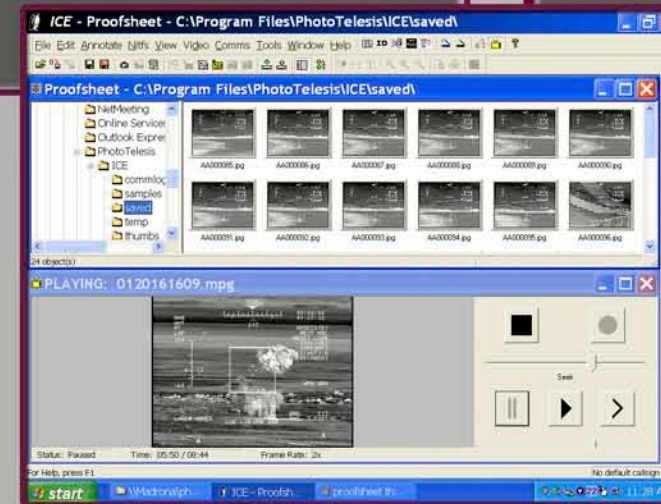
ICE - Proofsheet - C:\Program Files\PhotoTelesis\ICE\saved\

File Edit Annotate Nitfs View Video Comms Tools Window Help

Proofsheet - C:\Program Files\PhotoTelesis\ICE\saved\

NetMeeting
Online Services
Outlook Expres
PhotoTelesis
ICE
commlog
samples
saved
temp
thumbs

AA000085.jpg
AA000086.jpg
AA000087.jpg
AA000088.jpg
AA000089.jpg
AA000090.jpg
AA000091.jpg
AA000092.jpg
AA000093.jpg
AA000094.jpg
AA000095.jpg
AA000096.jpg

24 object(s)

PLAYING: 0120161609.mpg

Seek

Status: Paused
Time: 05:50 / 08:44
Frame Rate: 2x

For Help, press F1
No default callsign

start
\\Madrona\ph...
ICE - Proofsh...
proofsheet th...
11:28